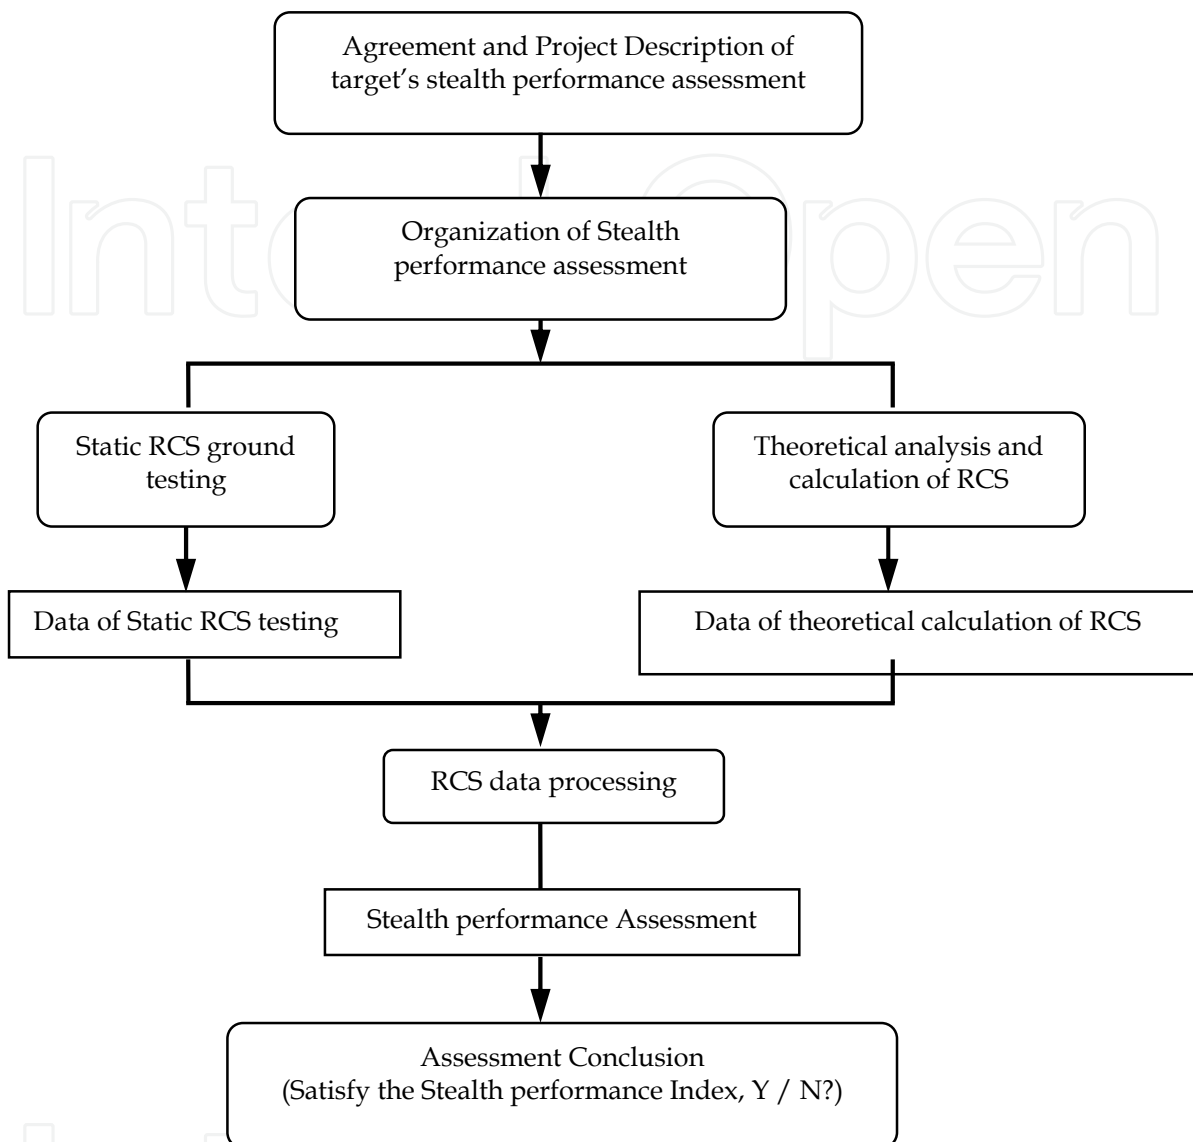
Agreement and Project Description of target's stealth performance assessment

Organization of Stealth performance assessment

Static RCS ground testing

Theoretical analysis and calculation of RCS

Data of Static RCS testing

Data of theoretical calculation of RCS

RCS data processing

Stealth performance Assessment

Assessment Conclusion
(Satisfy the Stealth performance Index, Y / N?)